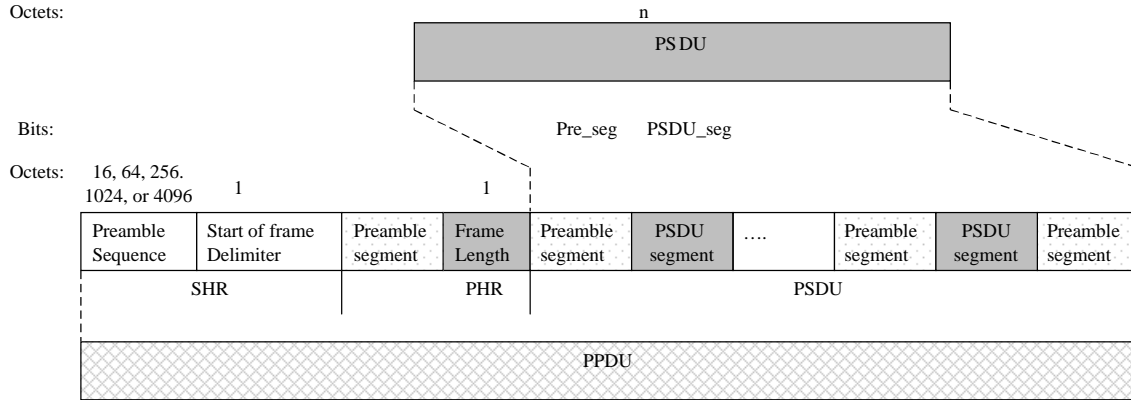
Octets:

n

PS DU

Bits:

Pre_seg PSDU_seg

Octets: 16, 64, 256. 1024, or 4096

1

1

| Preamble Sequence | Start of frame Delimiter | Preamble segment | Frame Length | Preamble segment | PSDU segment | …. | Preamble segment | PSDU segment | Preamble segment |
|---|---|---|---|---|---|---|---|---|---|

SHR

PHR

PSDU

PPDU